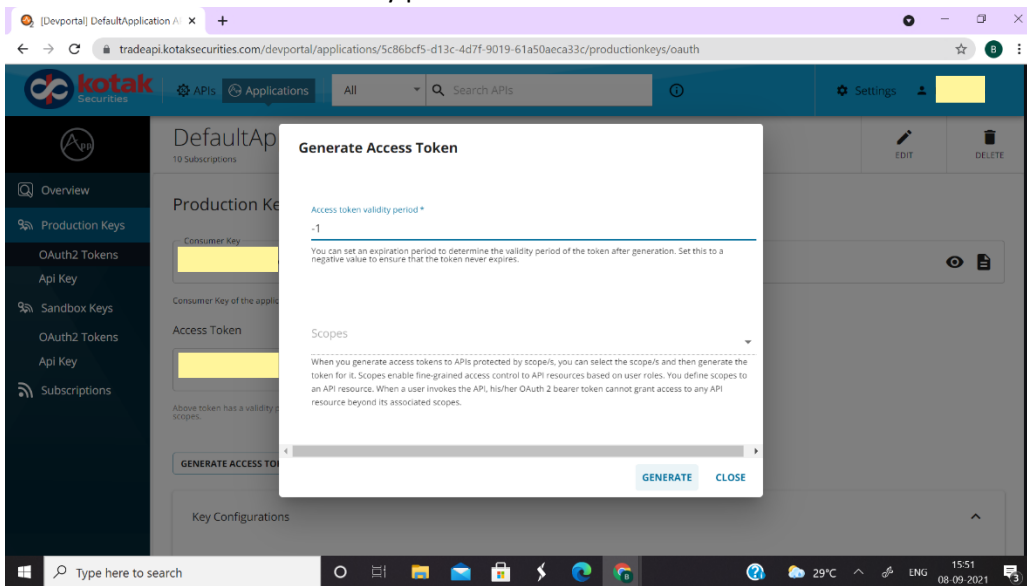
[Devportal] DefaultApplication A ×

tradeapi.kotaksecurities.com/devportal/applications/5c86bcf5-d13c-4d7f-9019-61a50aeca33c/productionkeys/oauth

kotak Securities

APIs Applications All Search APIs Settings

DefaultAp
10 Subscriptions

EDIT DELETE

Overview
Production Keys
OAuth2 Tokens
Api Key
Sandbox Keys
OAuth2 Tokens
Api Key
Subscriptions

Production Ke

Consumer Key

Consumer Key of the applic

Access Token

Above token has a validity p scopes.

GENERATE ACCESS TO

Key Configurations

Generate Access Token

Access token validity period *
-1

You can set an expiration period to determine the validity period of the token after generation. Set this to a negative value to ensure that the token never expires.

Scopes

When you generate access tokens to APIs protected by scope/s, you can select the scope/s and then generate the token for it. Scopes enable fine-grained access control to API resources based on user roles. You define scopes to an API resource. When a user invokes the API, his/her OAuth 2 bearer token cannot grant access to any API resource beyond its associated scopes.

GENERATE CLOSE

Type here to search

29°C ENG 15:51 08-09-2021